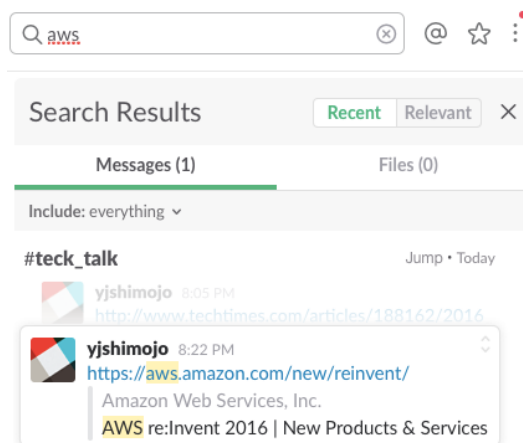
aws

@

Search Results

Recent Relevant

Messages (1)

Files (0)

Include: everything

#teck_talk

Jump • Today

yjshimojo 8:05 PM

http://www.techtimes.com/articles/188162/2016

yjshimojo 8:22 PM

https://aws.amazon.com/new/reinvent/

Amazon Web Services, Inc.

AWS re:Invent 2016 | New Products & Services